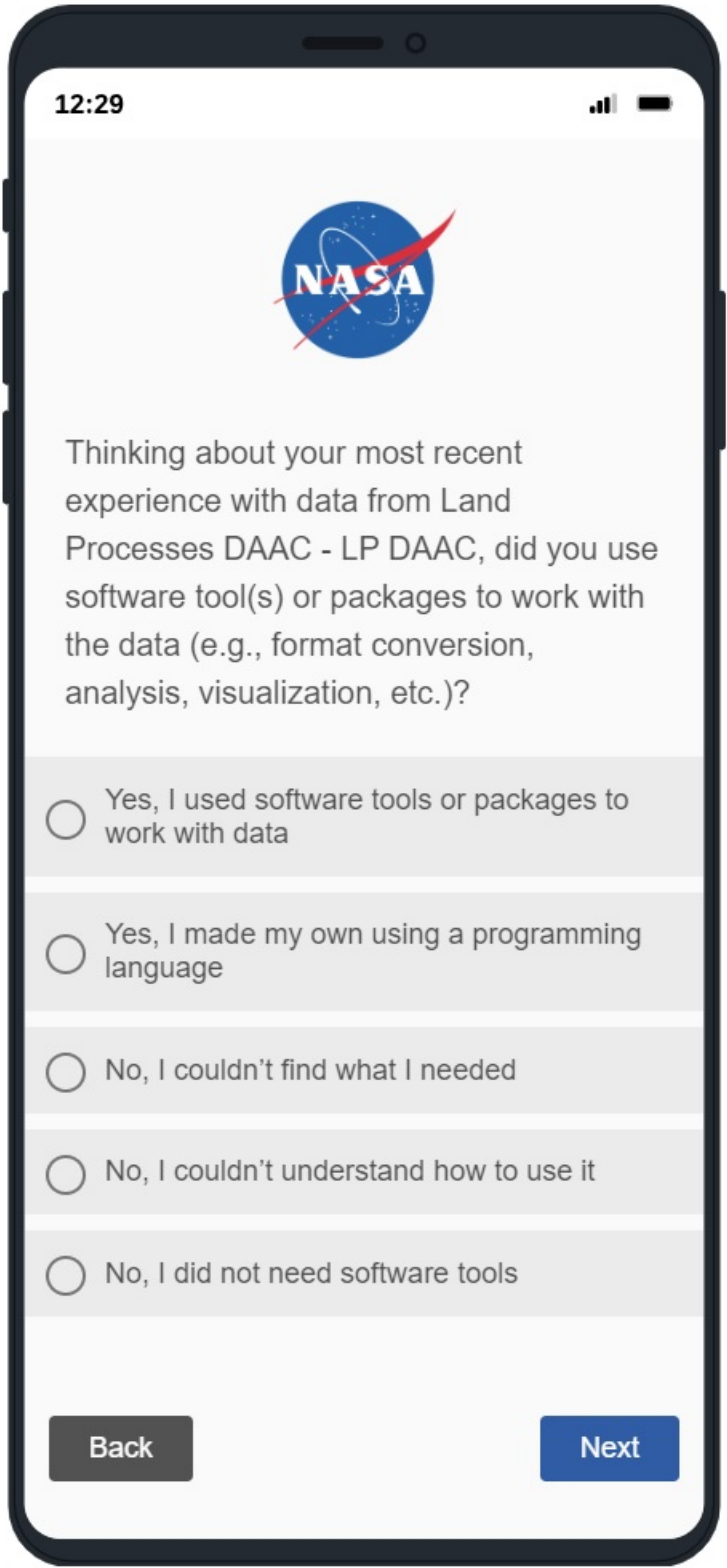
12:29

NASA

Thinking about your most recent experience with data from Land Processes DAAC - LP DAAC, did you use software tool(s) or packages to work with the data (e.g., format conversion, analysis, visualization, etc.)?

Yes, I used software tools or packages to work with data

Yes, I made my own using a programming language

No, I couldn’t find what I needed

No, I couldn’t understand how to use it

No, I did not need software tools

Back

Next